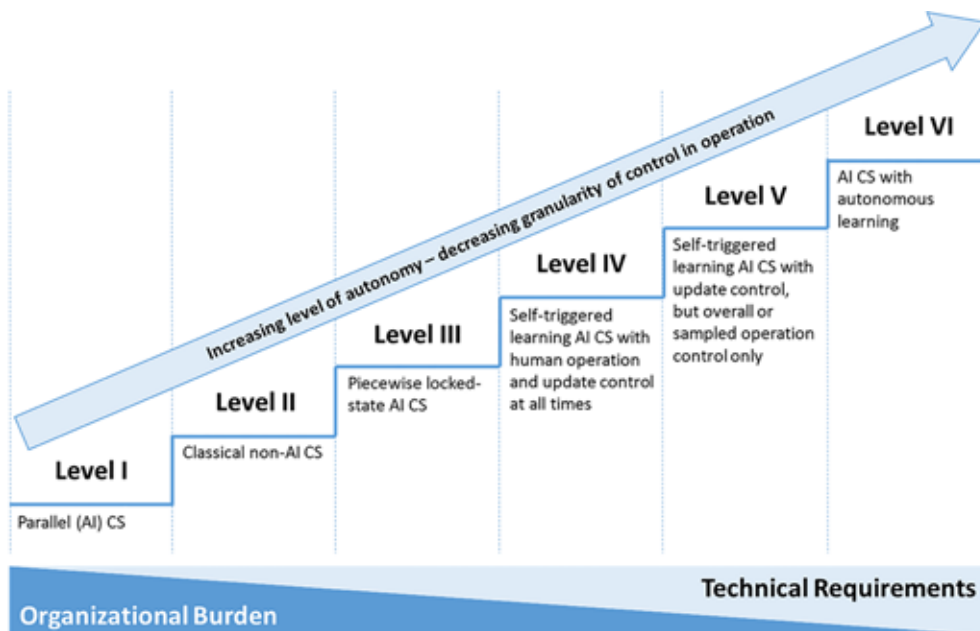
Increasing level of autonomy – decreasing granularity of control in operation

Level I

Parallel (AI) CS

Level II

Classical non-AI CS

Level III

Piecewise locked-state AI CS

Level IV

Self-triggered learning AI CS with human operation and update control at all times

Level V

Self-triggered learning AI CS with update control, but overall or sampled operation control only

Level VI

AI CS with autonomous learning

Technical Requirements

Organizational Burden